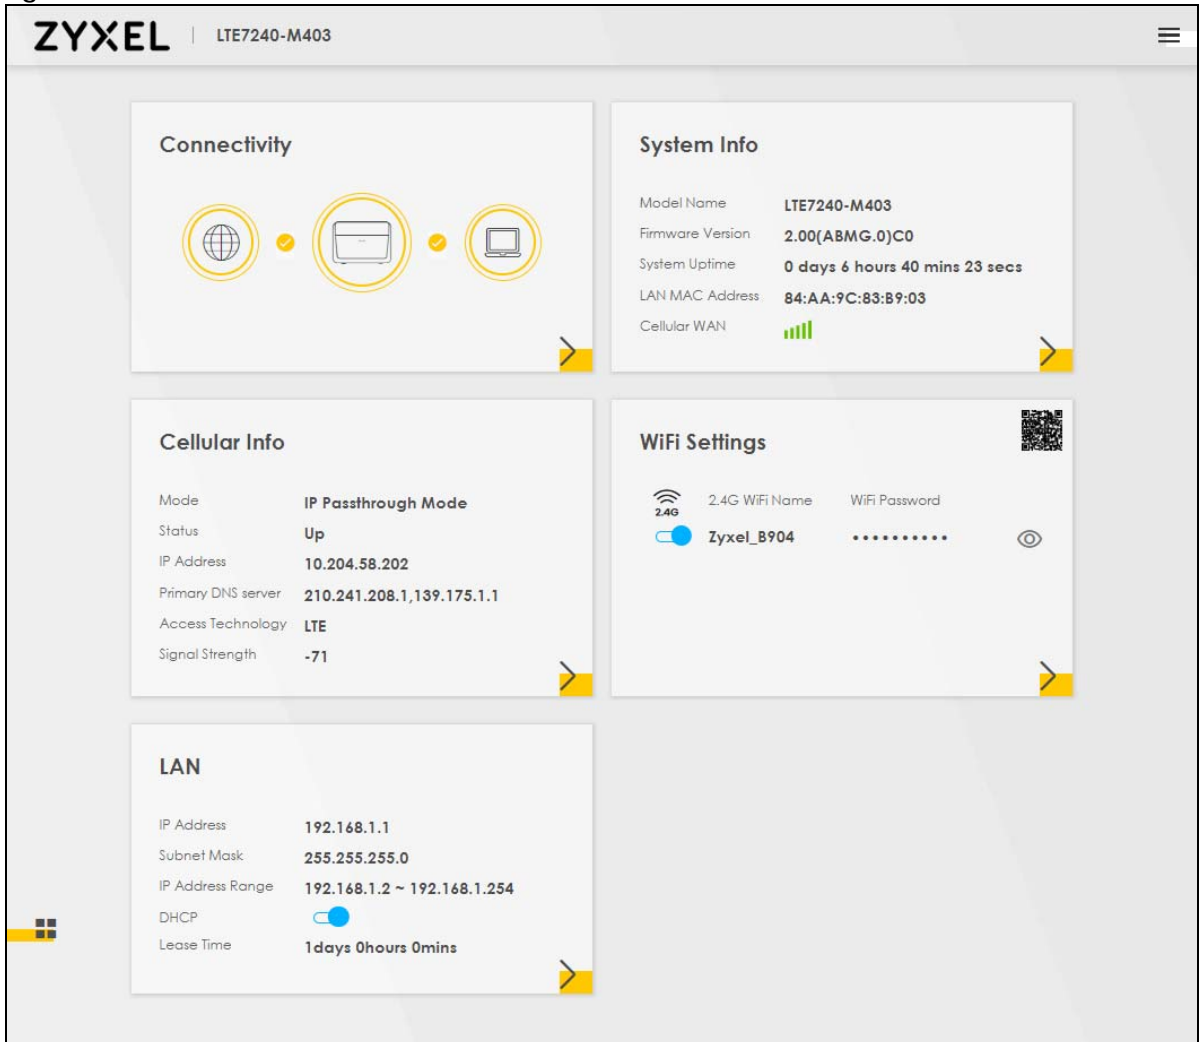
ZYXEL | LTE7240-M403

Connectivity

System Info

| | |
|---|---|
| Model Name | LTE7240-M403 |
| Firmware Version | 2.00(ABMG.0)C0 |
| System Uptime | 0 days 6 hours 40 mins 23 secs |
| LAN MAC Address | 84:AA:9C:83:B9:03 |
| Cellular WAN | |

Cellular Info

| | |
|---|---|
| Mode | IP Passthrough Mode |
| Status | Up |
| IP Address | 10.204.58.202 |
| Primary DNS server | 210.241.208.1,139.175.1.1 |
| Access Technology | LTE |
| Signal Strength | -71 |

WiFi Settings

2.4G

| 2.4G WiFi Name | WiFi Password |
|---|---|
| Zyxel_B904 | •••••••••• |

LAN

| | |
|---|---|
| IP Address | 192.168.1.1 |
| Subnet Mask | 255.255.255.0 |
| IP Address Range | 192.168.1.2 ~ 192.168.1.254 |
| DHCP | |
| Lease Time | 1days 0hours 0mins |